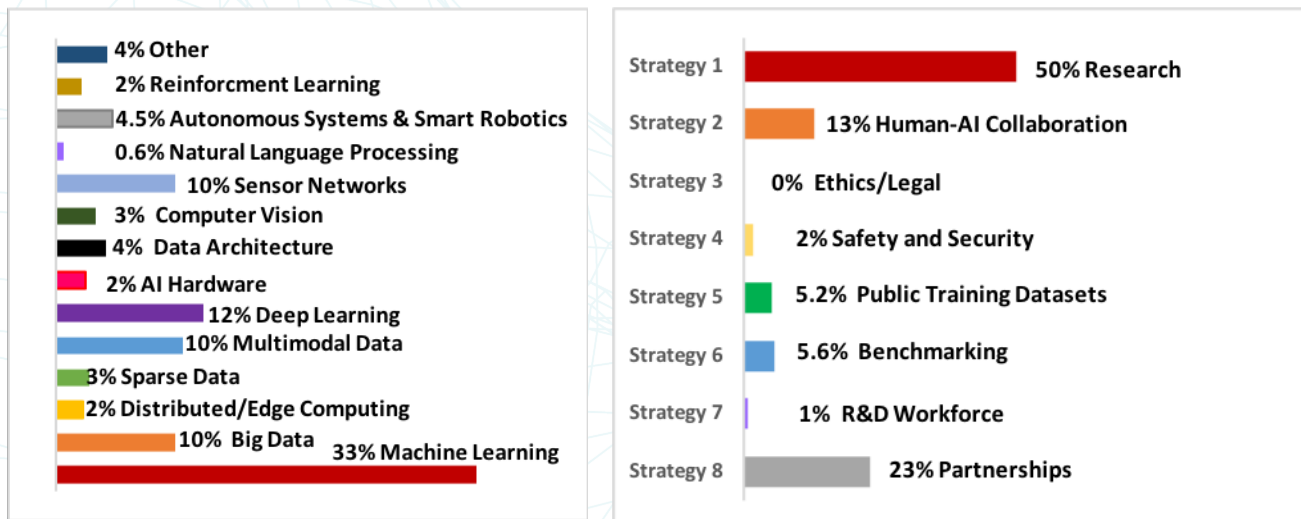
4% Other
2% Reinforcment Learning
4.5% Autonomous Systems & Smart Robotics
0.6% Natural Language Processing
10% Sensor Networks
3% Computer Vision
4% Data Architecture
2% AI Hardware
12% Deep Learning
10% Multimodal Data
3% Sparse Data
2% Distributed/Edge Computing
10% Big Data
33% Machine Learning

Strategy 1 50% Research
Strategy 2 13% Human-AI Collaboration
Strategy 3 0% Ethics/Legal
Strategy 4 2% Safety and Security
Strategy 5 5.2% Public Training Datasets
Strategy 6 5.6% Benchmarking
Strategy 7 1% R&D Workforce
Strategy 8 23% Partnerships